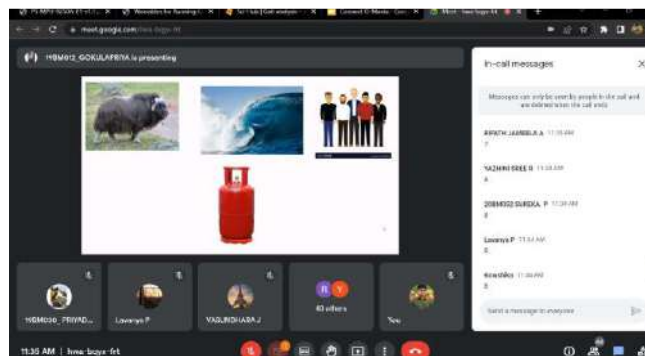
meet.google.com/hwa-bgye-frt

19BM012_GOKULAPRIYA is presenting

In-call messages

Messages can only be seen by people in the call and are deleted when the call ends

RIPATH JAMEELA A 11:35 AM
7

NAZHINI SREE R 11:35 AM
8

20BM032 SUREKA. P 11:35 AM
8

Lavanya P 11:35 AM
8

Kowshika 11:35 AM
8

Send a message to everyone

19BM030_PRIYAD...
Lavanya P
VASUNDHARA J
40 others
You

11:35 AM | hwa-bgye-frt